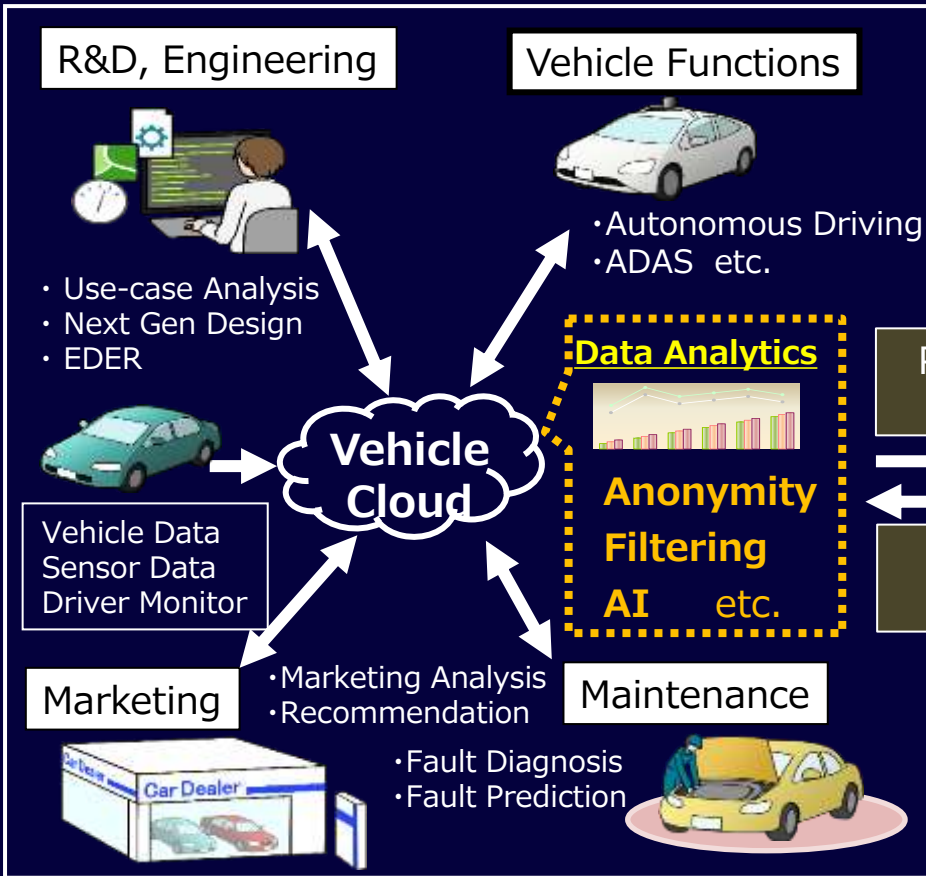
R&D, Engineering

Vehicle Functions

・Autonomous Driving
・ADAS etc.

・ Use-case Analysis
・ Next Gen Design
・ EDER

Data Analytics

Anonymity
Filtering
AI etc.

Vehicle Cloud

Vehicle Data
Sensor Data
Driver Monitor

Marketing

・Marketing Analysis
・Recommendation

Maintenance

・Fault Diagnosis
・Fault Prediction

Car Dealer

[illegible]